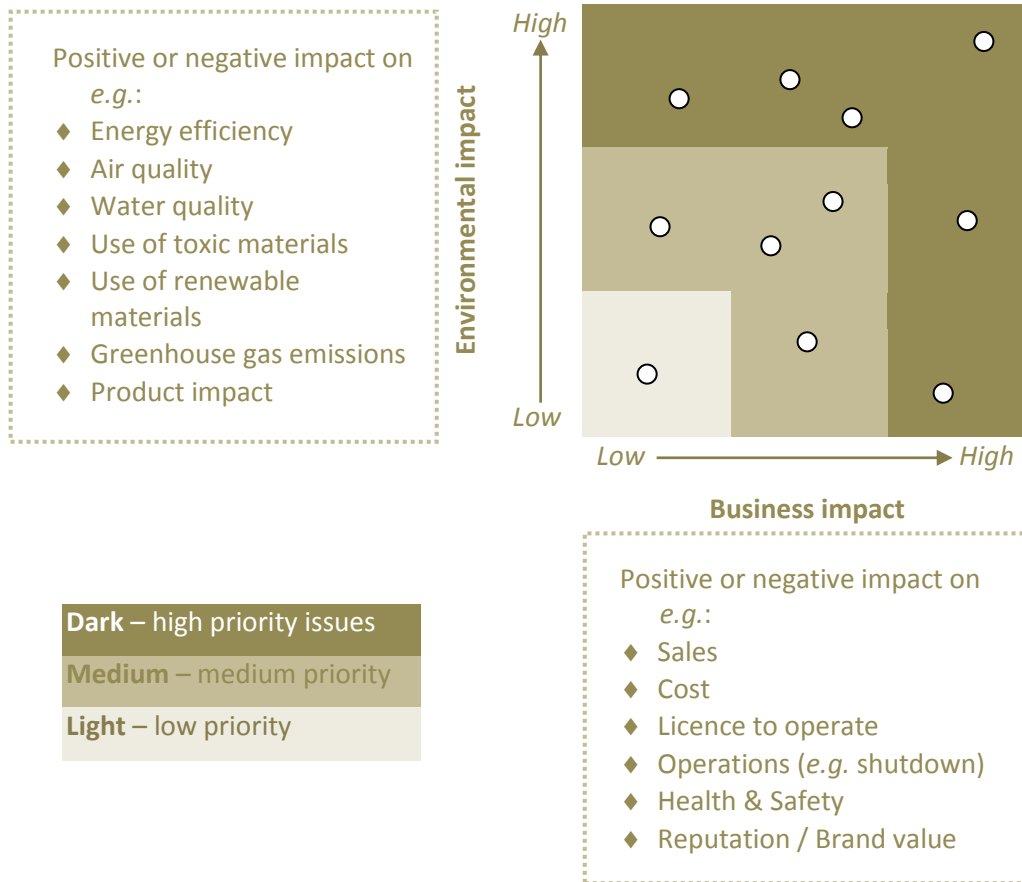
Positive or negative impact on *e.g.*:

♦ Energy efficiency
♦ Air quality
♦ Water quality
♦ Use of toxic materials
♦ Use of renewable materials
♦ Greenhouse gas emissions
♦ Product impact

High

Environmental impact

Low

Low → High

Business impact

Positive or negative impact on *e.g.*:

♦ Sales
♦ Cost
♦ Licence to operate
♦ Operations (*e.g.* shutdown)
♦ Health & Safety
♦ Reputation / Brand value

**Dark** – high priority issues

**Medium** – medium priority

**Light** – low priority